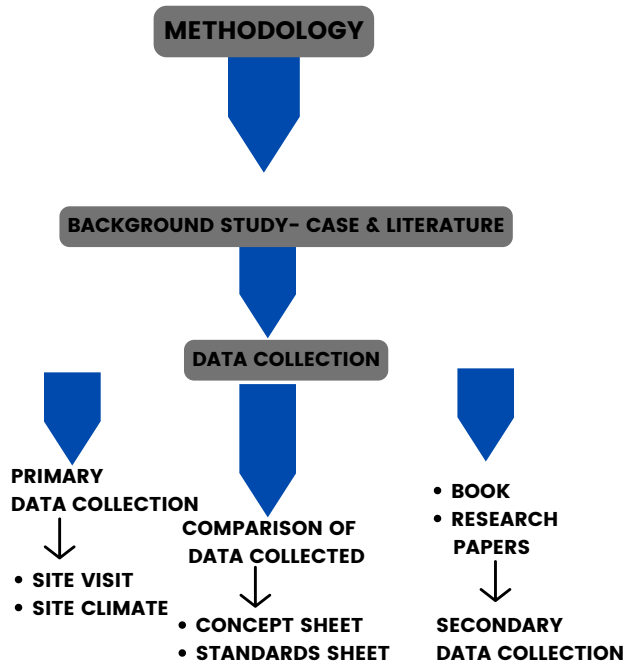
METHODOLOGY

BACKGROUND STUDY- CASE & LITERATURE

DATA COLLECTION

PRIMARY DATA COLLECTION

• SITE VISIT
• SITE CLIMATE

COMPARISON OF DATA COLLECTED

• CONCEPT SHEET
• STANDARDS SHEET

• BOOK
• RESEARCH PAPERS

SECONDARY DATA COLLECTION